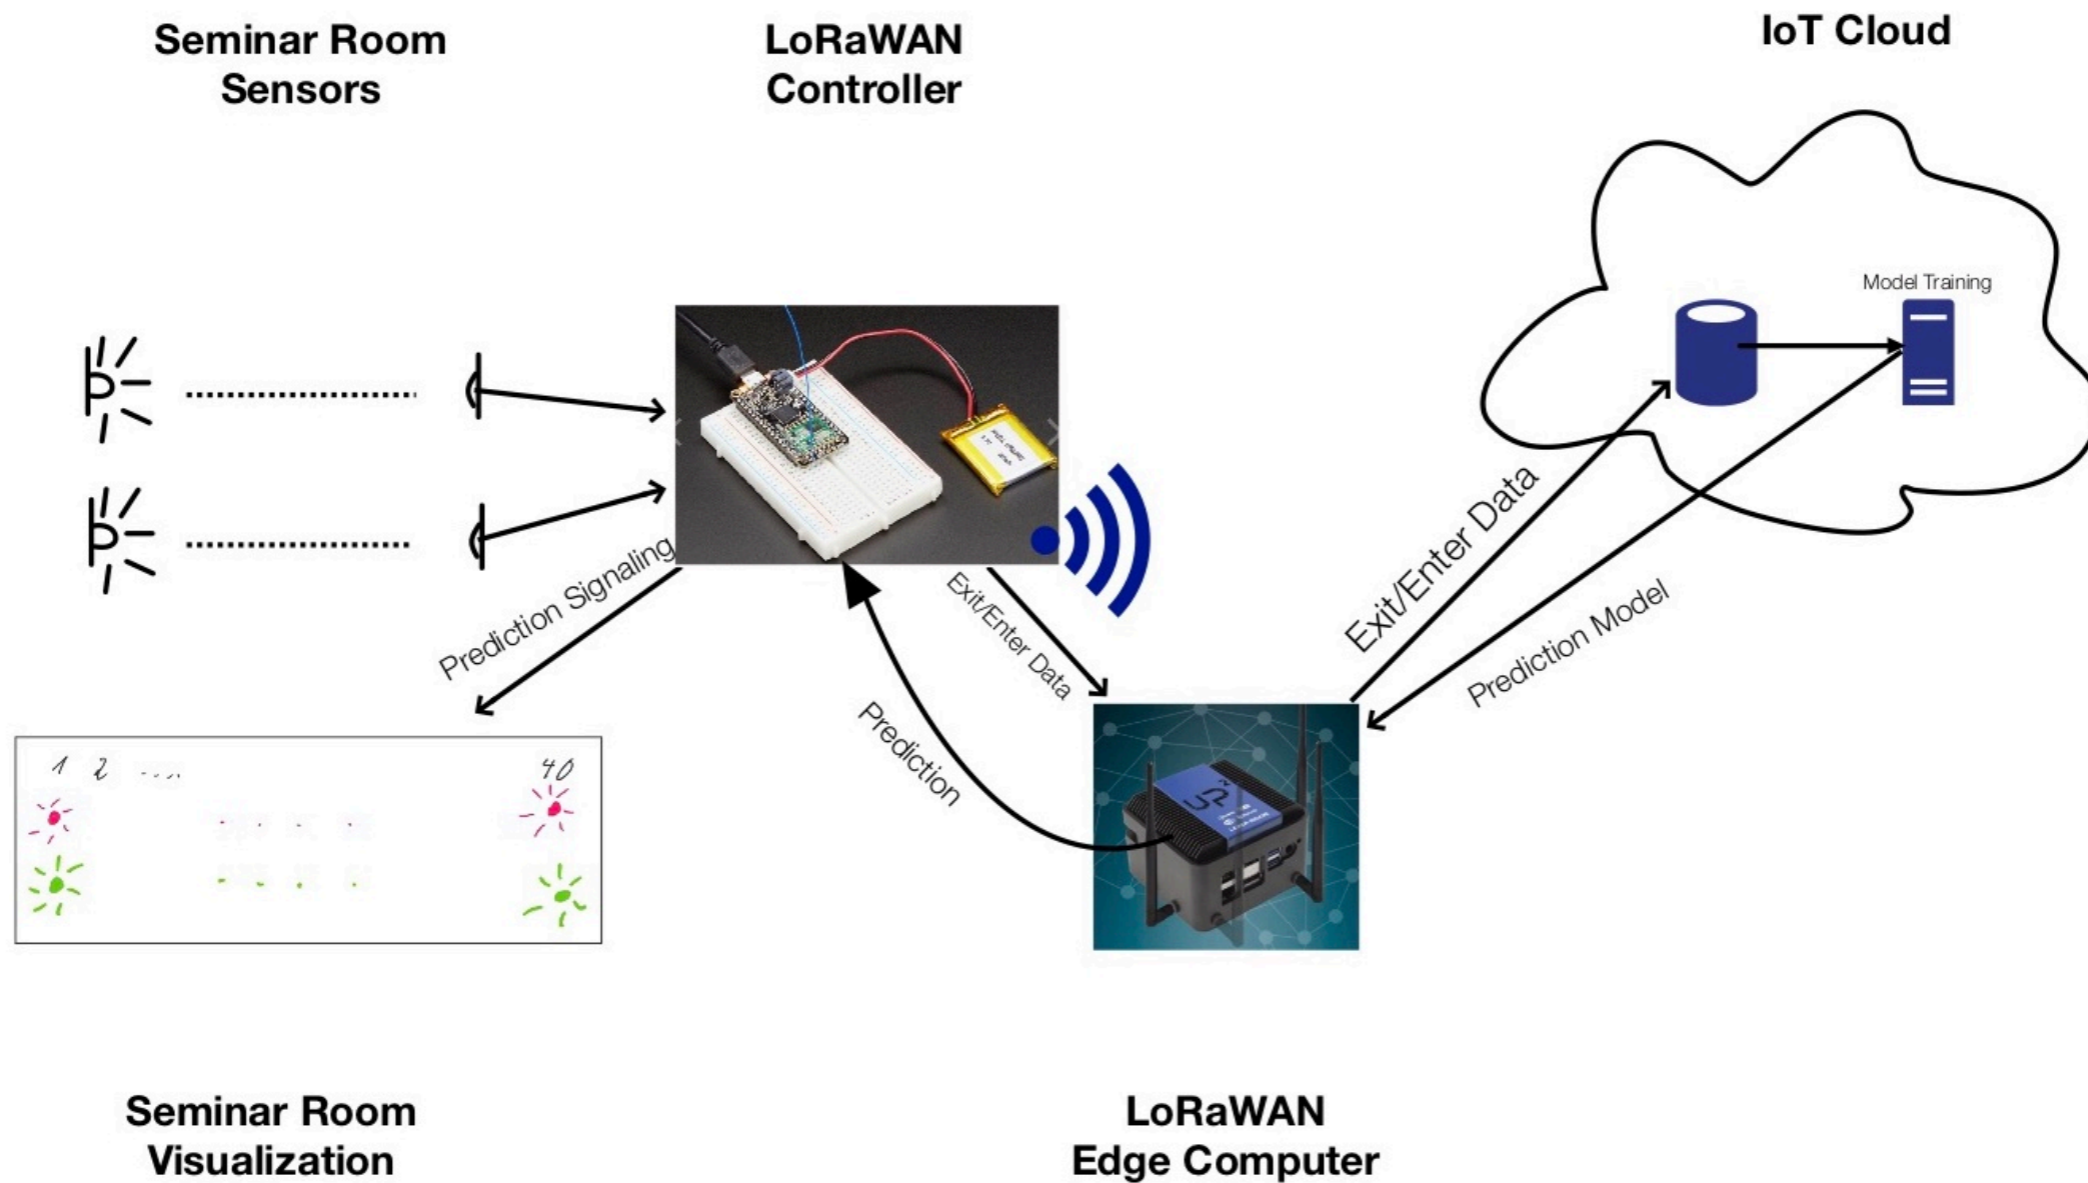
Seminar Room Sensors

LoRaWAN Controller

IoT Cloud

Model Training

Prediction Signaling

Exit/Enter Data

Exit/Enter Data

Prediction Model

Prediction

1 2 ...

40

Seminar Room Visualization

LoRaWAN Edge Computer